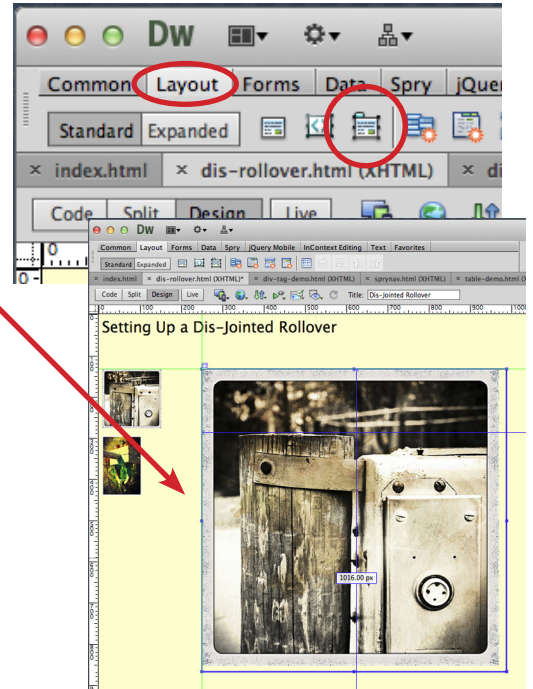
Dw

Common Layout Forms Data Spry jQuer

Standard Expanded

× index.html × dis-rollover.html (XHTML) × di

Code Split Design Live

Dw

Common Layout Forms Data Spry jQuery Mobile InContext Editing Text Favorites

Standard Expanded

× index.html × dis-rollover.html (XHTML)* × div-tag-demo.html (XHTML) × sprynav.html (XHTML) × table-demo.html (X

Code Split Design Live Title: Dis-Jointed Rollover

Setting Up a Dis-Jointed Rollover

1016.00 px